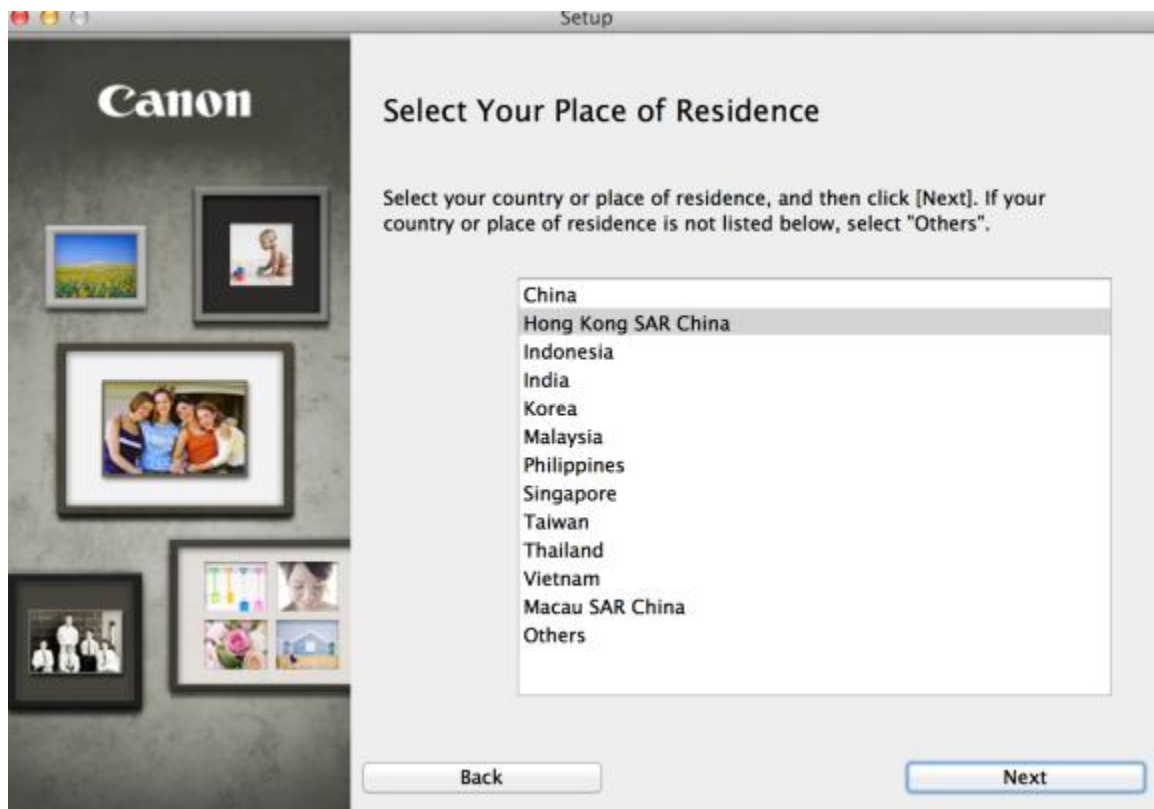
Setup

Canon

Select Your Place of Residence

Select your country or place of residence, and then click [Next]. If your country or place of residence is not listed below, select "Others".

China
Hong Kong SAR China
Indonesia
India
Korea
Malaysia
Philippines
Singapore
Taiwan
Thailand
Vietnam
Macau SAR China
Others

Back

Next